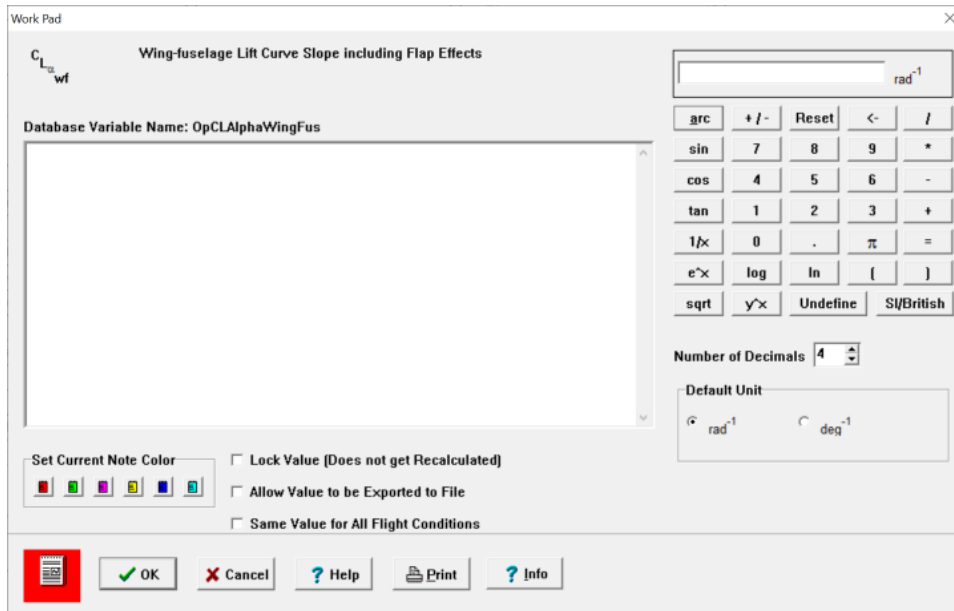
Work Pad

$C_{L_{\alpha_{wf}}}$

Wing-fuselage Lift Curve Slope including Flap Effects

Database Variable Name: OpCLAlphaWingFus

$rad^{-1}$

| arc | + / - | Reset | <- | / |
|---|---|---|---|---|
| sin | 7 | 8 | 9 | * |
| cos | 4 | 5 | 6 | - |
| tan | 1 | 2 | 3 | + |
| 1/x | 0 | . | π | = |
| e^x | log | ln | ( | ) |
| sqrt | y^x | Undefine | SI/British | |

Number of Decimals 4

Default Unit

$rad^{-1}$ $deg^{-1}$

Set Current Note Color

Lock Value (Does not get Recalculated)

Allow Value to be Exported to File

Same Value for All Flight Conditions

OK Cancel ? Help Print ? Info